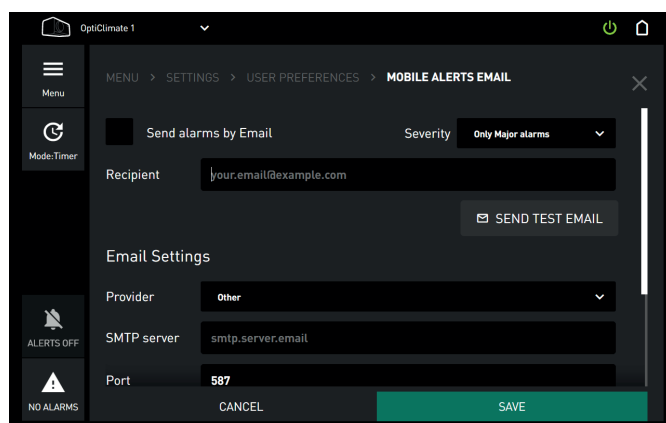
OptiClimate 1

Menu

Mode:Timer

ALERTS OFF

NO ALARMS

MENU > SETTINGS > USER PREFERENCES > MOBILE ALERTS EMAIL

Send alarms by Email

Severity Only Major alarms

Recipient your.email@example.com

SEND TEST EMAIL

Email Settings

Provider Other

SMTP server smtp.server.email

Port 587

CANCEL

SAVE